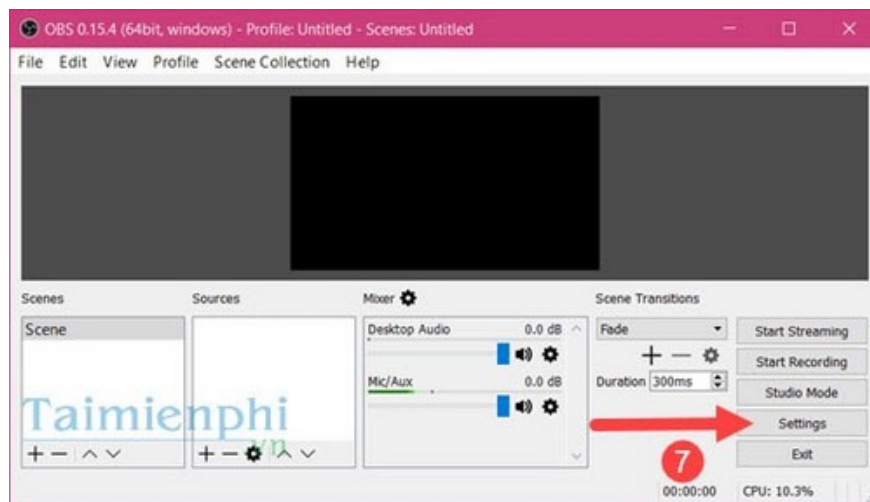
OBS 0.15.4 (64bit, windows) - Profile: Untitled - Scenes: Untitled

File Edit View Profile Scene Collection Help

Scenes
Scene

Sources

Mixer
Desktop Audio 0.0 dB
Mic/Aux 0.0 dB

Scene Transitions
Fade
Duration 300ms

Start Streaming
Start Recording
Studio Mode
Settings
Exit

Taimienphi .vn

7

00:00:00 CPU: 10.3%